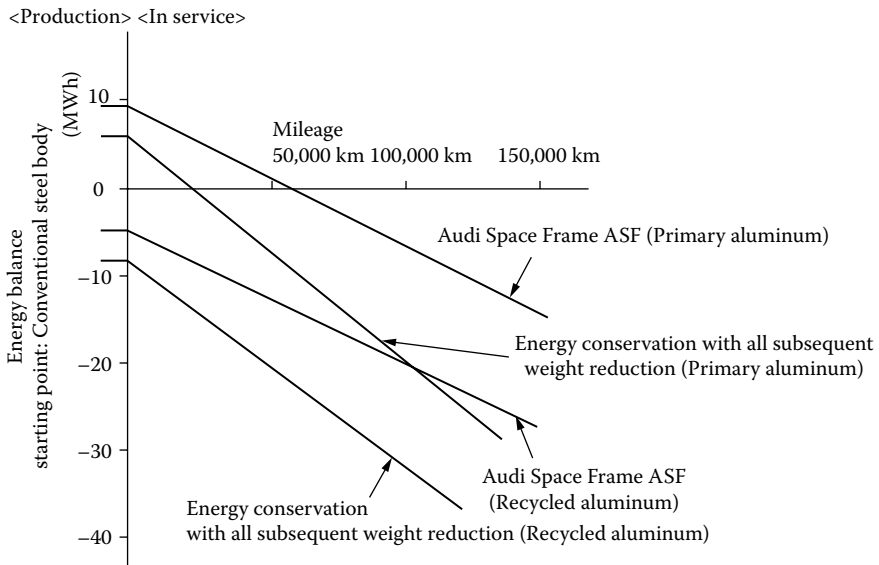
<Production> <In service>

(MWh)

Energy balance starting point: Conventional steel body

10

0

−10

−20

−30

−40

Mileage

50,000 km 100,000 km 150,000 km

Audi Space Frame ASF (Primary aluminum)

Energy conservation with all subsequent weight reduction (Primary aluminum)

Audi Space Frame ASF (Recycled aluminum)

Energy conservation with all subsequent weight reduction (Recycled aluminum)